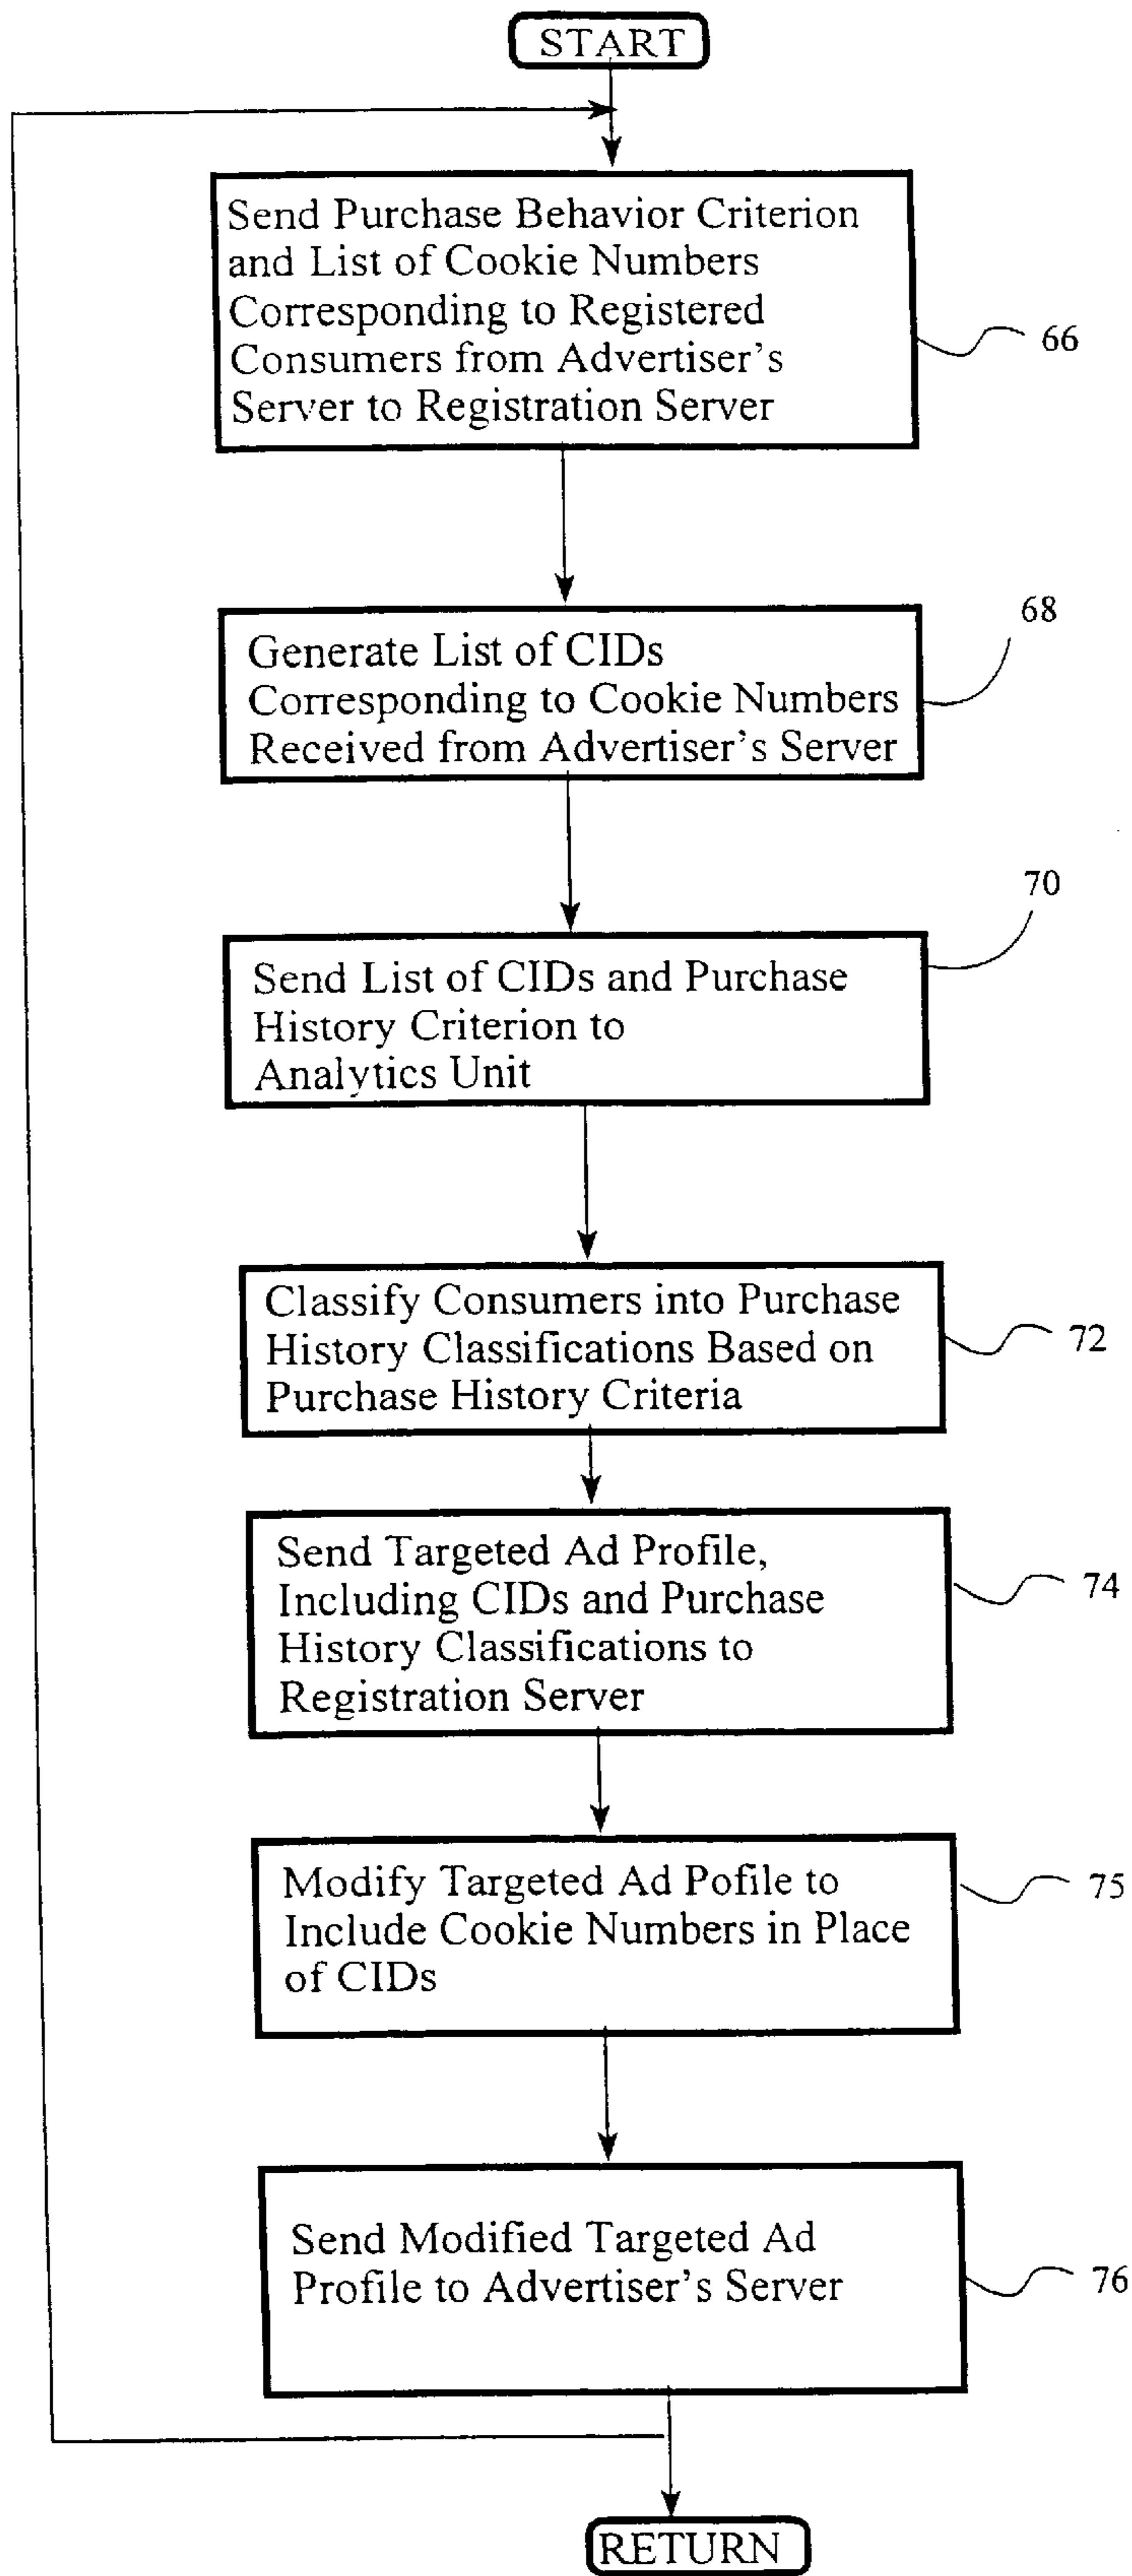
START

Send Purchase Behavior Criterion and List of Cookie Numbers Corresponding to Registered Consumers from Advertiser's Server to Registration Server

66

68

Generate List of CIDs Corresponding to Cookie Numbers Received from Advertiser's Server

70

Send List of CIDs and Purchase History Criterion to Analytics Unit

Classify Consumers into Purchase History Classifications Based on Purchase History Criteria

72

Send Targeted Ad Profile, Including CIDs and Purchase History Classifications to Registration Server

74

Modify Targeted Ad Pofile to Include Cookie Numbers in Place of CIDs

75

Send Modified Targeted Ad Profile to Advertiser's Server

76

RETURN